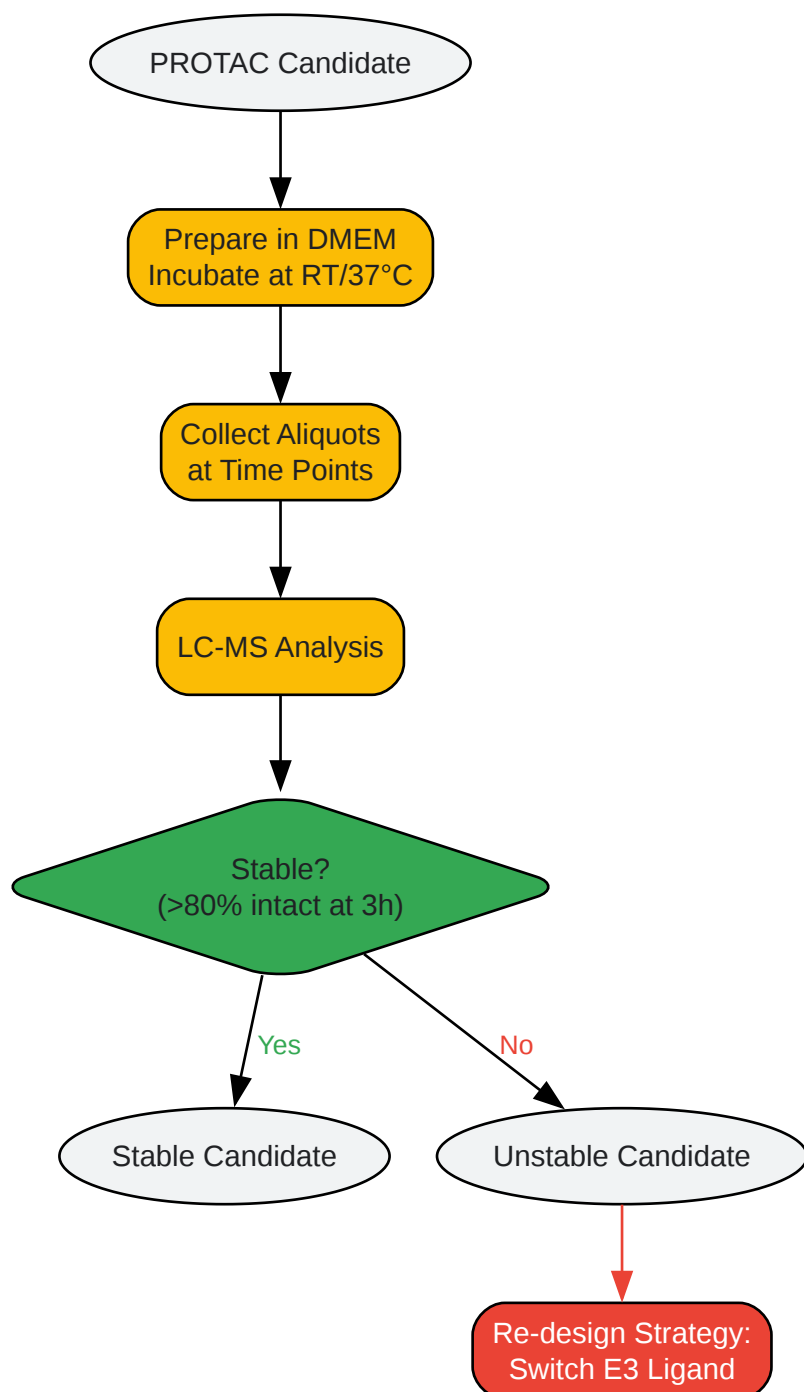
PROTAC Candidate

Prepare in DMEM
Incubate at RT/37°C

Collect Aliquots
at Time Points

LC-MS Analysis

Stable?
(>80% intact at 3h)

Yes

No

Stable Candidate

Unstable Candidate

Re-design Strategy:
Switch E3 Ligand